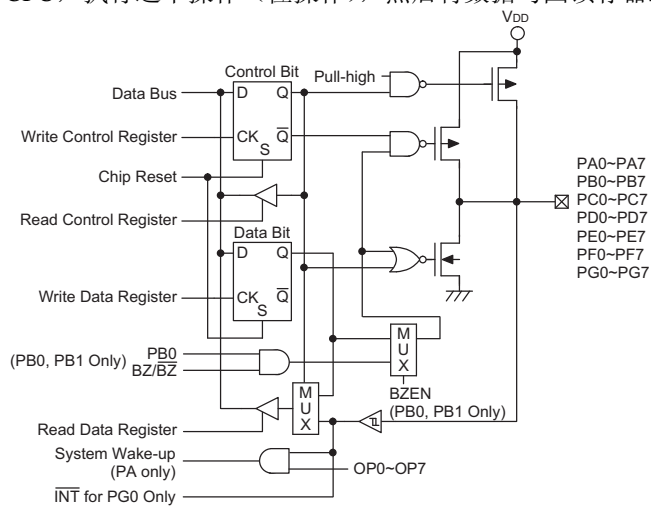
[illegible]

$V_{DD}$

Control Bit

D Q

CK $\overline{Q}$

S

Pull-high

Data Bus

Write Control Register

Chip Reset

Read Control Register

Data Bit

D Q

CK $\overline{Q}$

S

Write Data Register

PA0~PA7
PB0~PB7
PC0~PC7
PD0~PD7
PE0~PE7
PF0~PF7
PG0~PG7

(PB0, PB1 Only) PB0
BZ/$\overline{BZ}$

M
U
X

BZEN
(PB0, PB1 Only)

M
U
X

Read Data Register

System Wake-up
(PA only)

OP0~OP7

$\overline{INT}$ for PG0 Only